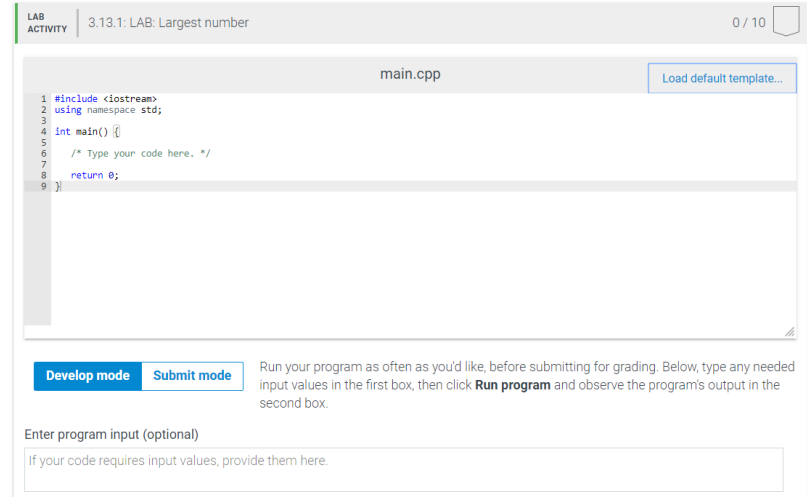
LAB ACTIVITY

3.13.1: LAB: Largest number

0 / 10

main.cpp

Load default template...

1 #include <iostream>
2 using namespace std;
3
4 int main() {
5
6    /* Type your code here. */
7
8    return 0;
9 }

Develop mode

Submit mode

Run your program as often as you'd like, before submitting for grading. Below, type any needed input values in the first box, then click **Run program** and observe the program's output in the second box.

Enter program input (optional)

If your code requires input values, provide them here.